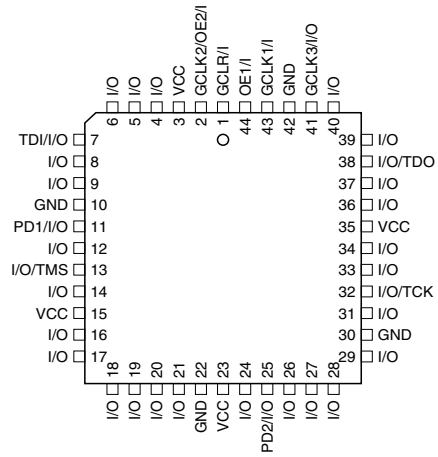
I/O 6
I/O 5
I/O 4
VCC 3
GCLK2/OE2/I 2
GCLR/I 1
OE1/I 44
GCLK1/I 43
GND 42
GCLK3/I/O 41
I/O 40

TDI/I/O 7
I/O 8
I/O 9
GND 10
PD1/I/O 11
I/O 12
I/O/TMS 13
I/O 14
VCC 15
I/O 16
I/O 17

39 I/O
38 I/O/TDO
37 I/O
36 I/O
35 VCC
34 I/O
33 I/O
32 I/O/TCK
31 I/O
30 GND
29 I/O

18 I/O
19 I/O
20 I/O
21 I/O
22 GND
23 VCC
24 I/O
25 PD2/I/O
26 I/O
27 I/O
28 I/O